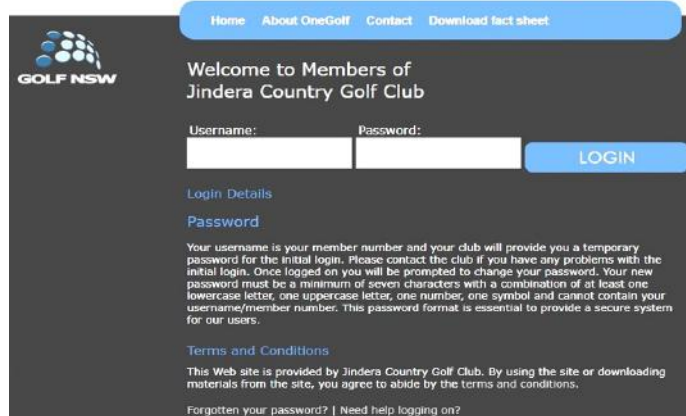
Home About OneGolf Contact Download fact sheet

GOLF NSW

Welcome to Members of Jindera Country Golf Club

Username:

Password:

LOGIN

Login Details

Password

Your username is your member number and your club will provide you a temporary password for the initial login. Please contact the club if you have any problems with the initial login. Once logged on you will be prompted to change your password. Your new password must be a minimum of seven characters with a combination of at least one lowercase letter, one uppercase letter, one number, one symbol and cannot contain your username/member number. This password format is essential to provide a secure system for our users.

Terms and Conditions

This Web site is provided by Jindera Country Golf Club. By using the site or downloading materials from the site, you agree to abide by the terms and conditions.

Forgotten your password? | Need help logging on?